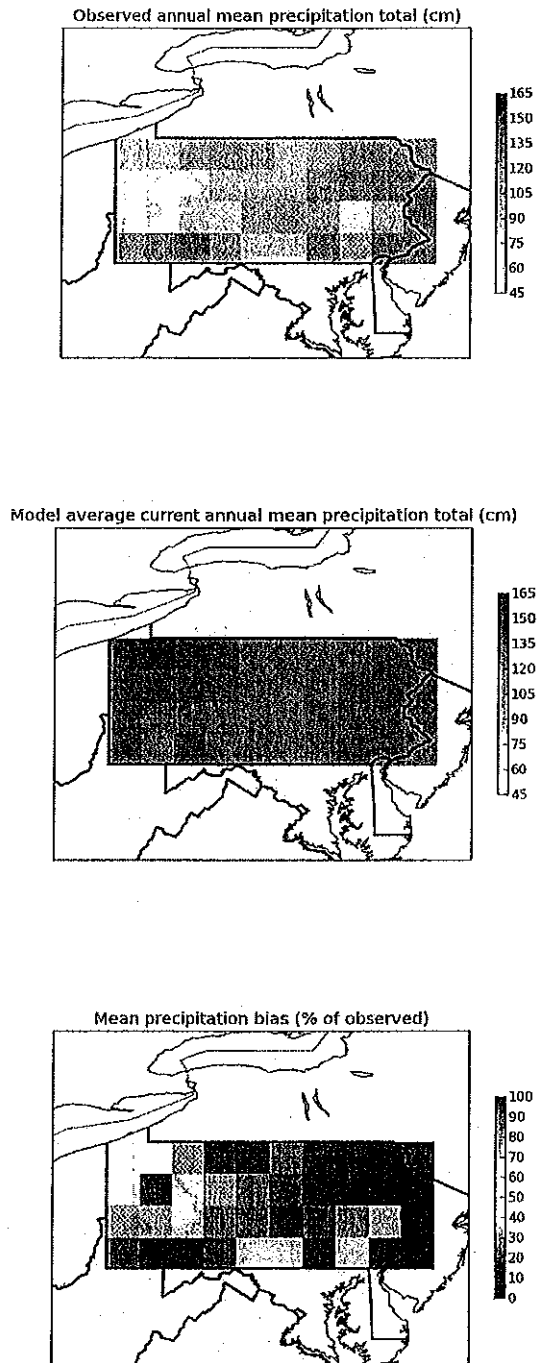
Observed annual mean precipitation total (cm)

165
150
135
120
105
90
75
60
45

Model average current annual mean precipitation total (cm)

165
150
135
120
105
90
75
60
45

Mean precipitation bias (% of observed)

100
90
80
70
60
50
40
30
20
10
0